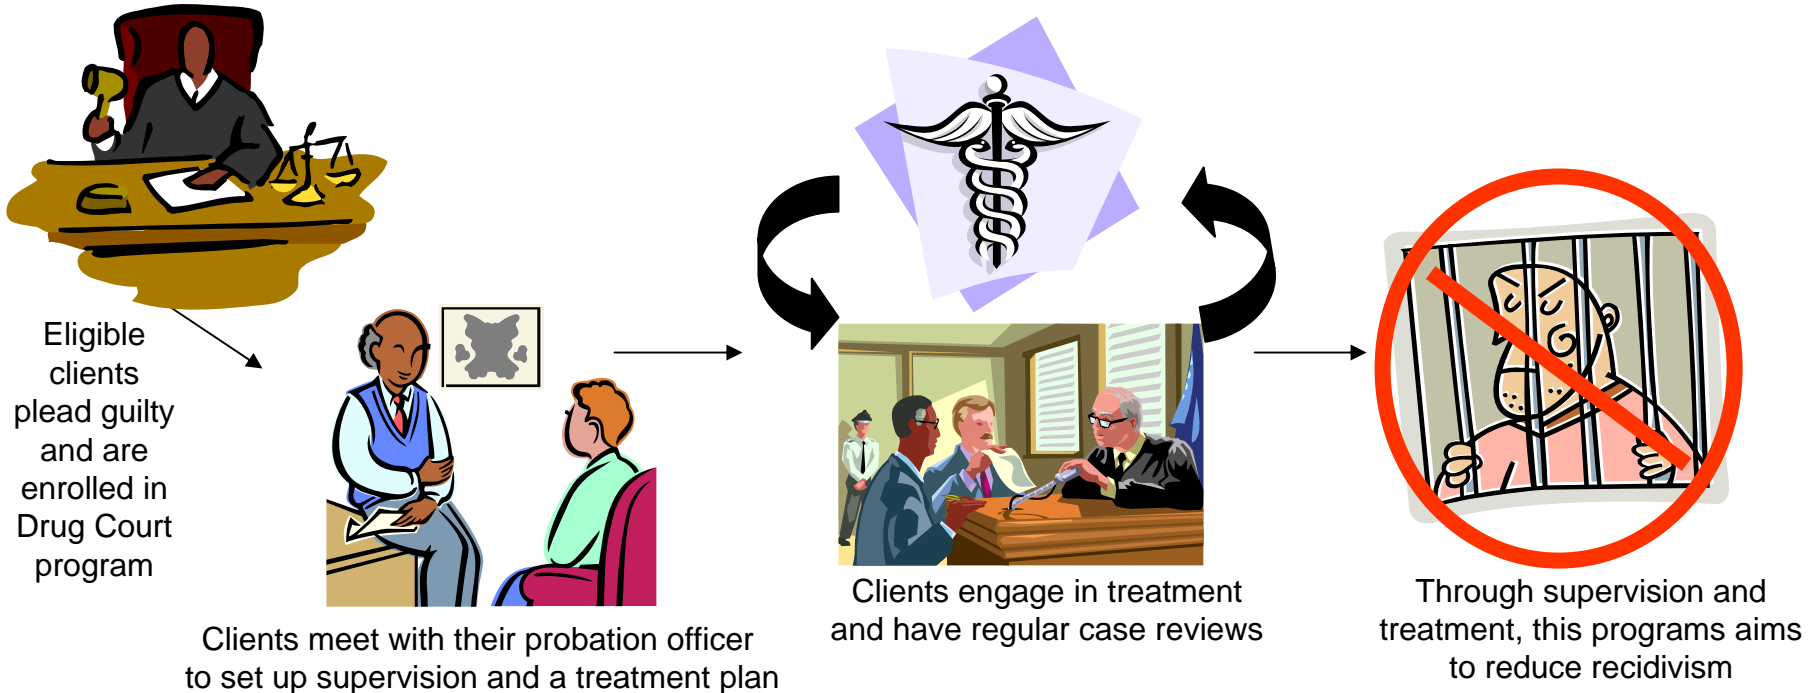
Eligible clients plead guilty and are enrolled in Drug Court program

Clients meet with their probation officer to set up supervision and a treatment plan

Clients engage in treatment and have regular case reviews

Through supervision and treatment, this programs aims to reduce recidivism